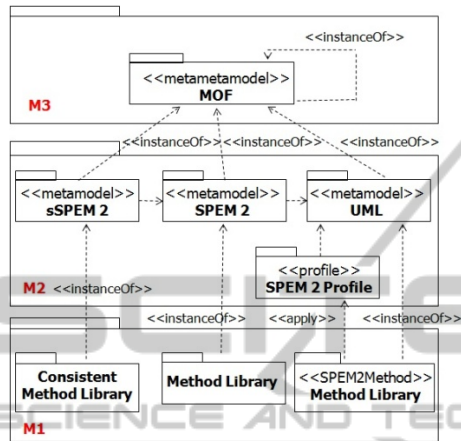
<<instanceOf>>

<<metametamodel>>
MOF

M3

<<instanceOf>> <<instanceOf>> <<instanceOf>>

<<metamodel>>
sSPEM 2

<<metamodel>>
SPEM 2

<<metamodel>>
UML

<<profile>>
SPEM 2 Profile

M2 <<instanceOf>>

<<instanceOf>> <<apply>> <<instanceOf>>

Consistent Method Library

Method Library

<<SPEM2Method>>
Method Library

M1

SCIENCE AND TEC